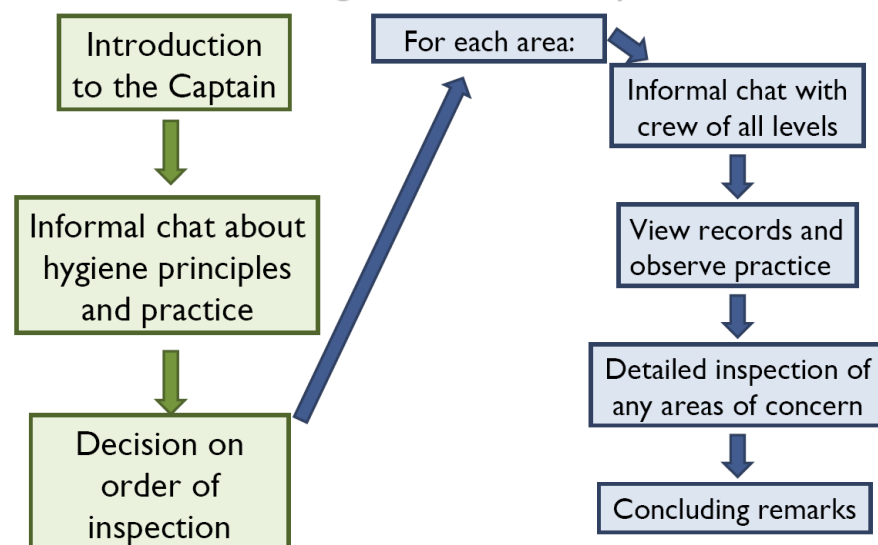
Introduction to the Captain

Informal chat about hygiene principles and practice

Decision on order of inspection

For each area:

Informal chat with crew of all levels

View records and observe practice

Detailed inspection of any areas of concern

Concluding remarks